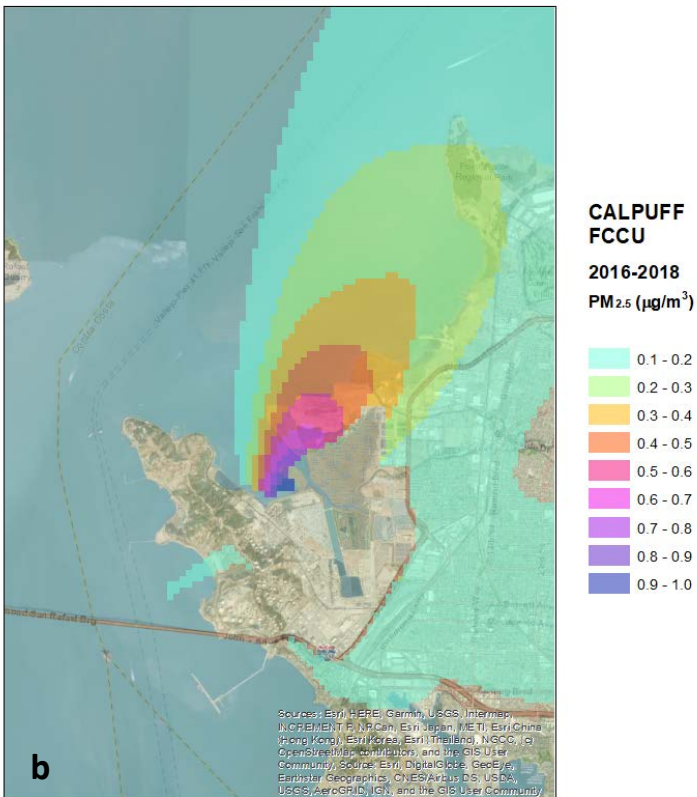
CALPUFF
FCCU

2016-2018

PM$_{2.5}$ ($\mu g/m^3$)

0.1 - 0.2
0.2 - 0.3
0.3 - 0.4
0.4 - 0.5
0.5 - 0.6
0.6 - 0.7
0.7 - 0.8
0.8 - 0.9
0.9 - 1.0

Sources: Esri, HERE, Garmin, USGS, Intermap, INCREMENT P, NRCan, Esri Japan, METI, Esri China (Hong Kong), Esri Korea, Esri (Thailand), NGCC, (c) OpenStreetMap contributors, and the GIS User Community, Source: Esri, DigitalGlobe, GeoEye, Earthstar Geographics, CNES/Airbus DS, USDA, USGS, AeroGRID, IGN, and the GIS User Community

b